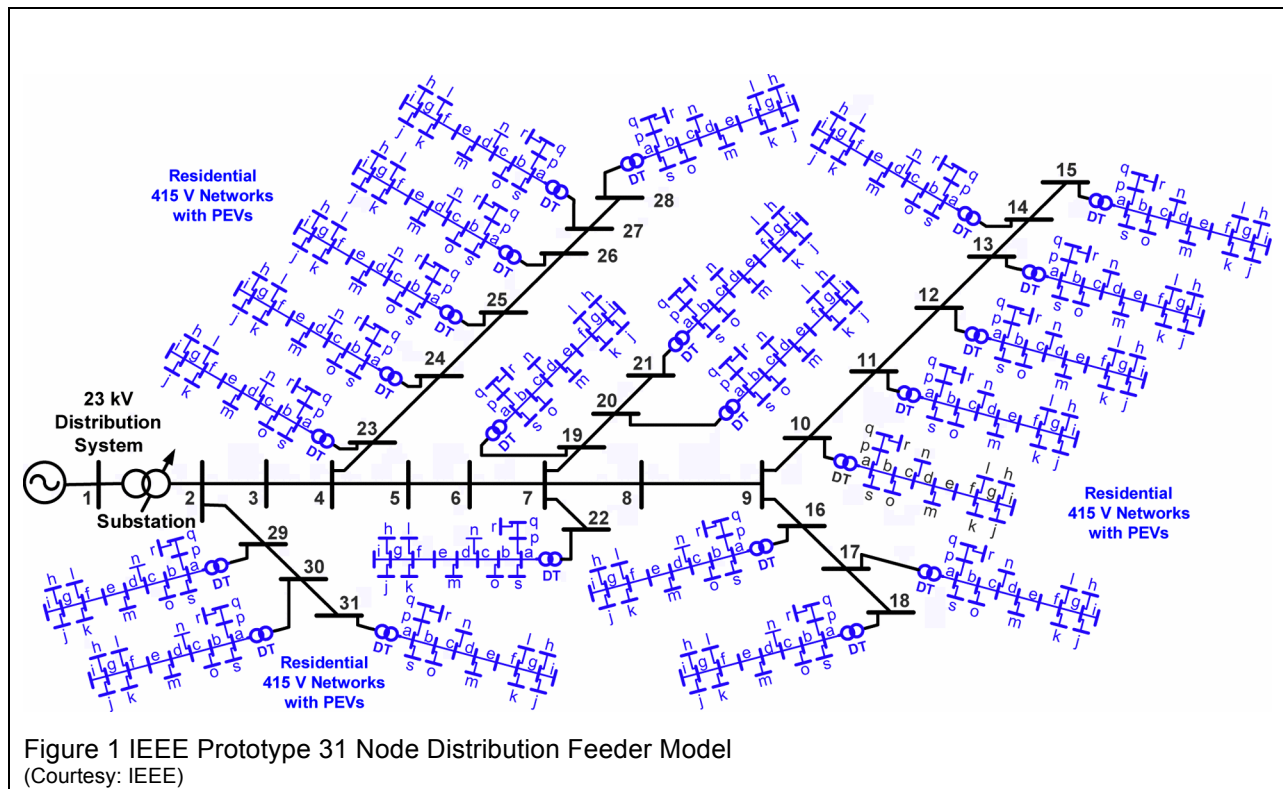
Residential 415 V Networks with PEVs

23 kV Distribution System

Substation

1 2 3 4 5 6 7 8 9 10 11 12 13 14 15 16 17 18 19 20 21 22 23 24 25 26 27 28 29 30 31

DT

Residential 415 V Networks with PEVs

Residential 415 V Networks with PEVs

Figure 1 IEEE Prototype 31 Node Distribution Feeder Model
(Courtesy: IEEE)